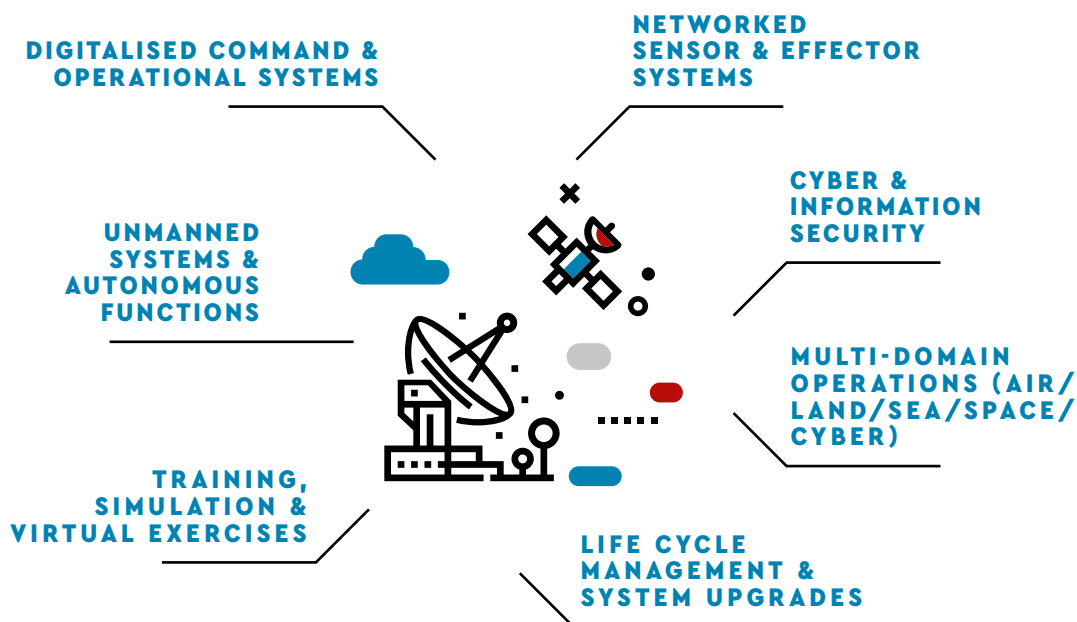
DIGITALISED COMMAND & OPERATIONAL SYSTEMS

NETWORKED SENSOR & EFFECTOR SYSTEMS

CYBER & INFORMATION SECURITY

UNMANNED SYSTEMS & AUTONOMOUS FUNCTIONS

MULTI-DOMAIN OPERATIONS (AIR/ LAND/SEA/SPACE/ CYBER)

TRAINING, SIMULATION & VIRTUAL EXERCISES

LIFE CYCLE MANAGEMENT & SYSTEM UPGRADES